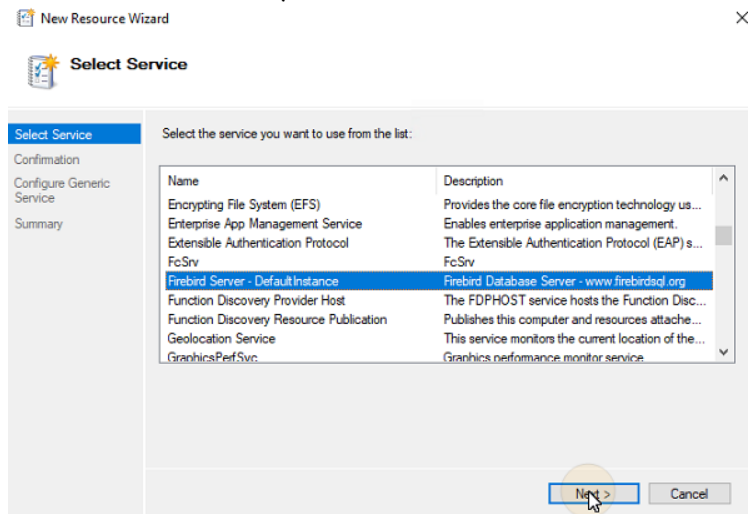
New Resource Wizard

Select Service

Select Service
Confirmation
Configure Generic Service
Summary

Select the service you want to use from the list:

| Name | Description |
|---|---|
| Encrypting File System (EFS) | Provides the core file encryption technology us... |
| Enterprise App Management Service | Enables enterprise application management. |
| Extensible Authentication Protocol | The Extensible Authentication Protocol (EAP) s... |
| FcSrv | FcSrv |
| Firebird Server - DefaultInstance | Firebird Database Server - www.firebirdsql.org |
| Function Discovery Provider Host | The FDPHOST service hosts the Function Disc... |
| Function Discovery Resource Publication | Publishes this computer and resources attache... |
| Geolocation Service | This service monitors the current location of the... |
| GraphicsPerfSvc | Graphics performance monitor service |

Next >
Cancel